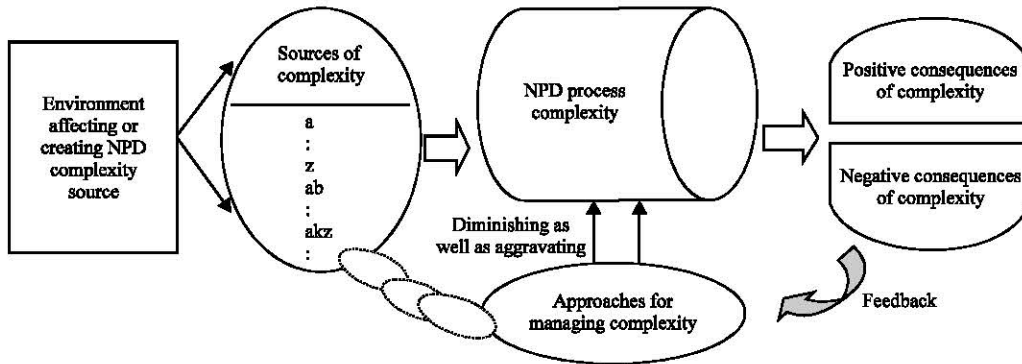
Environment affecting or creating NPD complexity source

Sources of complexity

a
:
z
ab
:
akz
:

NPD process complexity

Positive consequences of complexity

Negative consequences of complexity

Diminishing as well as aggravating

Approaches for managing complexity

Feedback